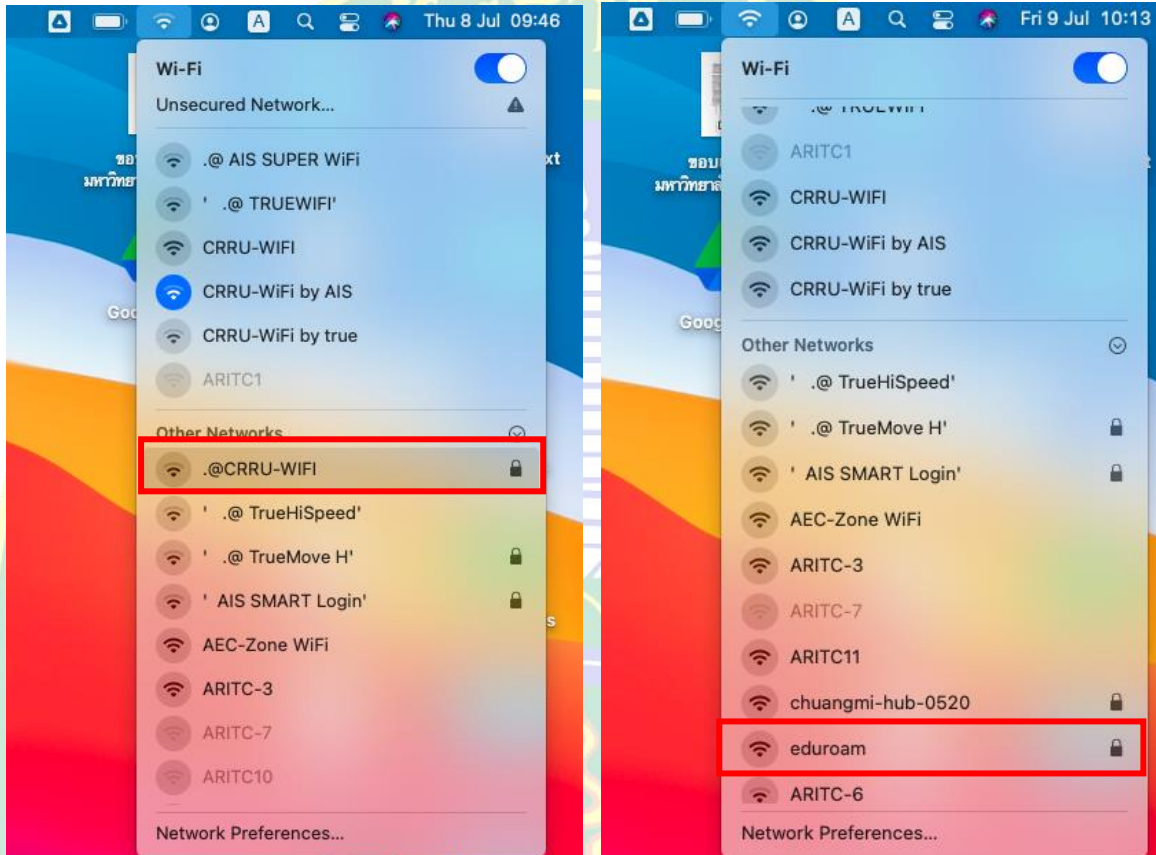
Thu 8 Jul 09:46

Wi-Fi

Unsecured Network...

.@ AIS SUPER WiFi

' .@ TRUEWIFI'

CRRU-WIFI

CRRU-WiFi by AIS

CRRU-WiFi by true

ARITC1

Other Networks

.@CRRU-WIFI

' .@ TrueHiSpeed'

' .@ TrueMove H'

' AIS SMART Login'

AEC-Zone WiFi

ARITC-3

ARITC-7

ARITC10

Network Preferences...

ขอบ
มหาวิทยา

Goo

xt

s

Fri 9 Jul 10:13

Wi-Fi

.@ TRUEWIFI

ARITC1

CRRU-WIFI

CRRU-WiFi by AIS

CRRU-WiFi by true

Other Networks

' .@ TrueHiSpeed'

' .@ TrueMove H'

' AIS SMART Login'

AEC-Zone WiFi

ARITC-3

ARITC-7

ARITC11

chuangmi-hub-0520

eduroam

ARITC-6

Network Preferences...

ขอบ
มหาวิทยาลั

Goog